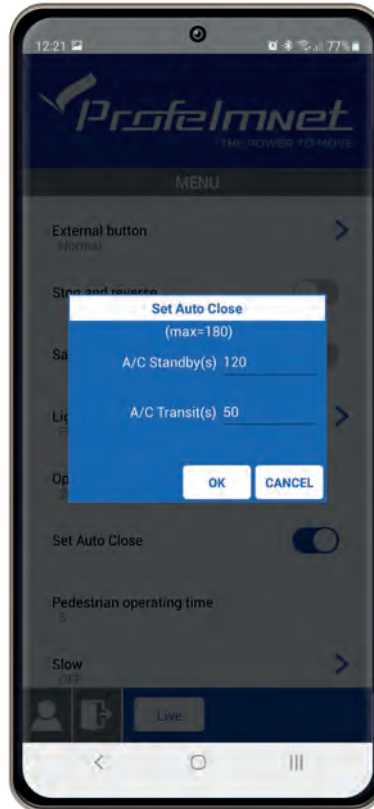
12:21

77%

Profelmnet

THE POWER TO MOVE

MENU

External button

Normal

Stop and reverse

Sa

Li

Op

Set Auto Close

(max=180)

A/C Standby(s) 120

A/C Transit(s) 50

OK

CANCEL

Set Auto Close

Pedestrian operating time

5

Slow

OFF

Live